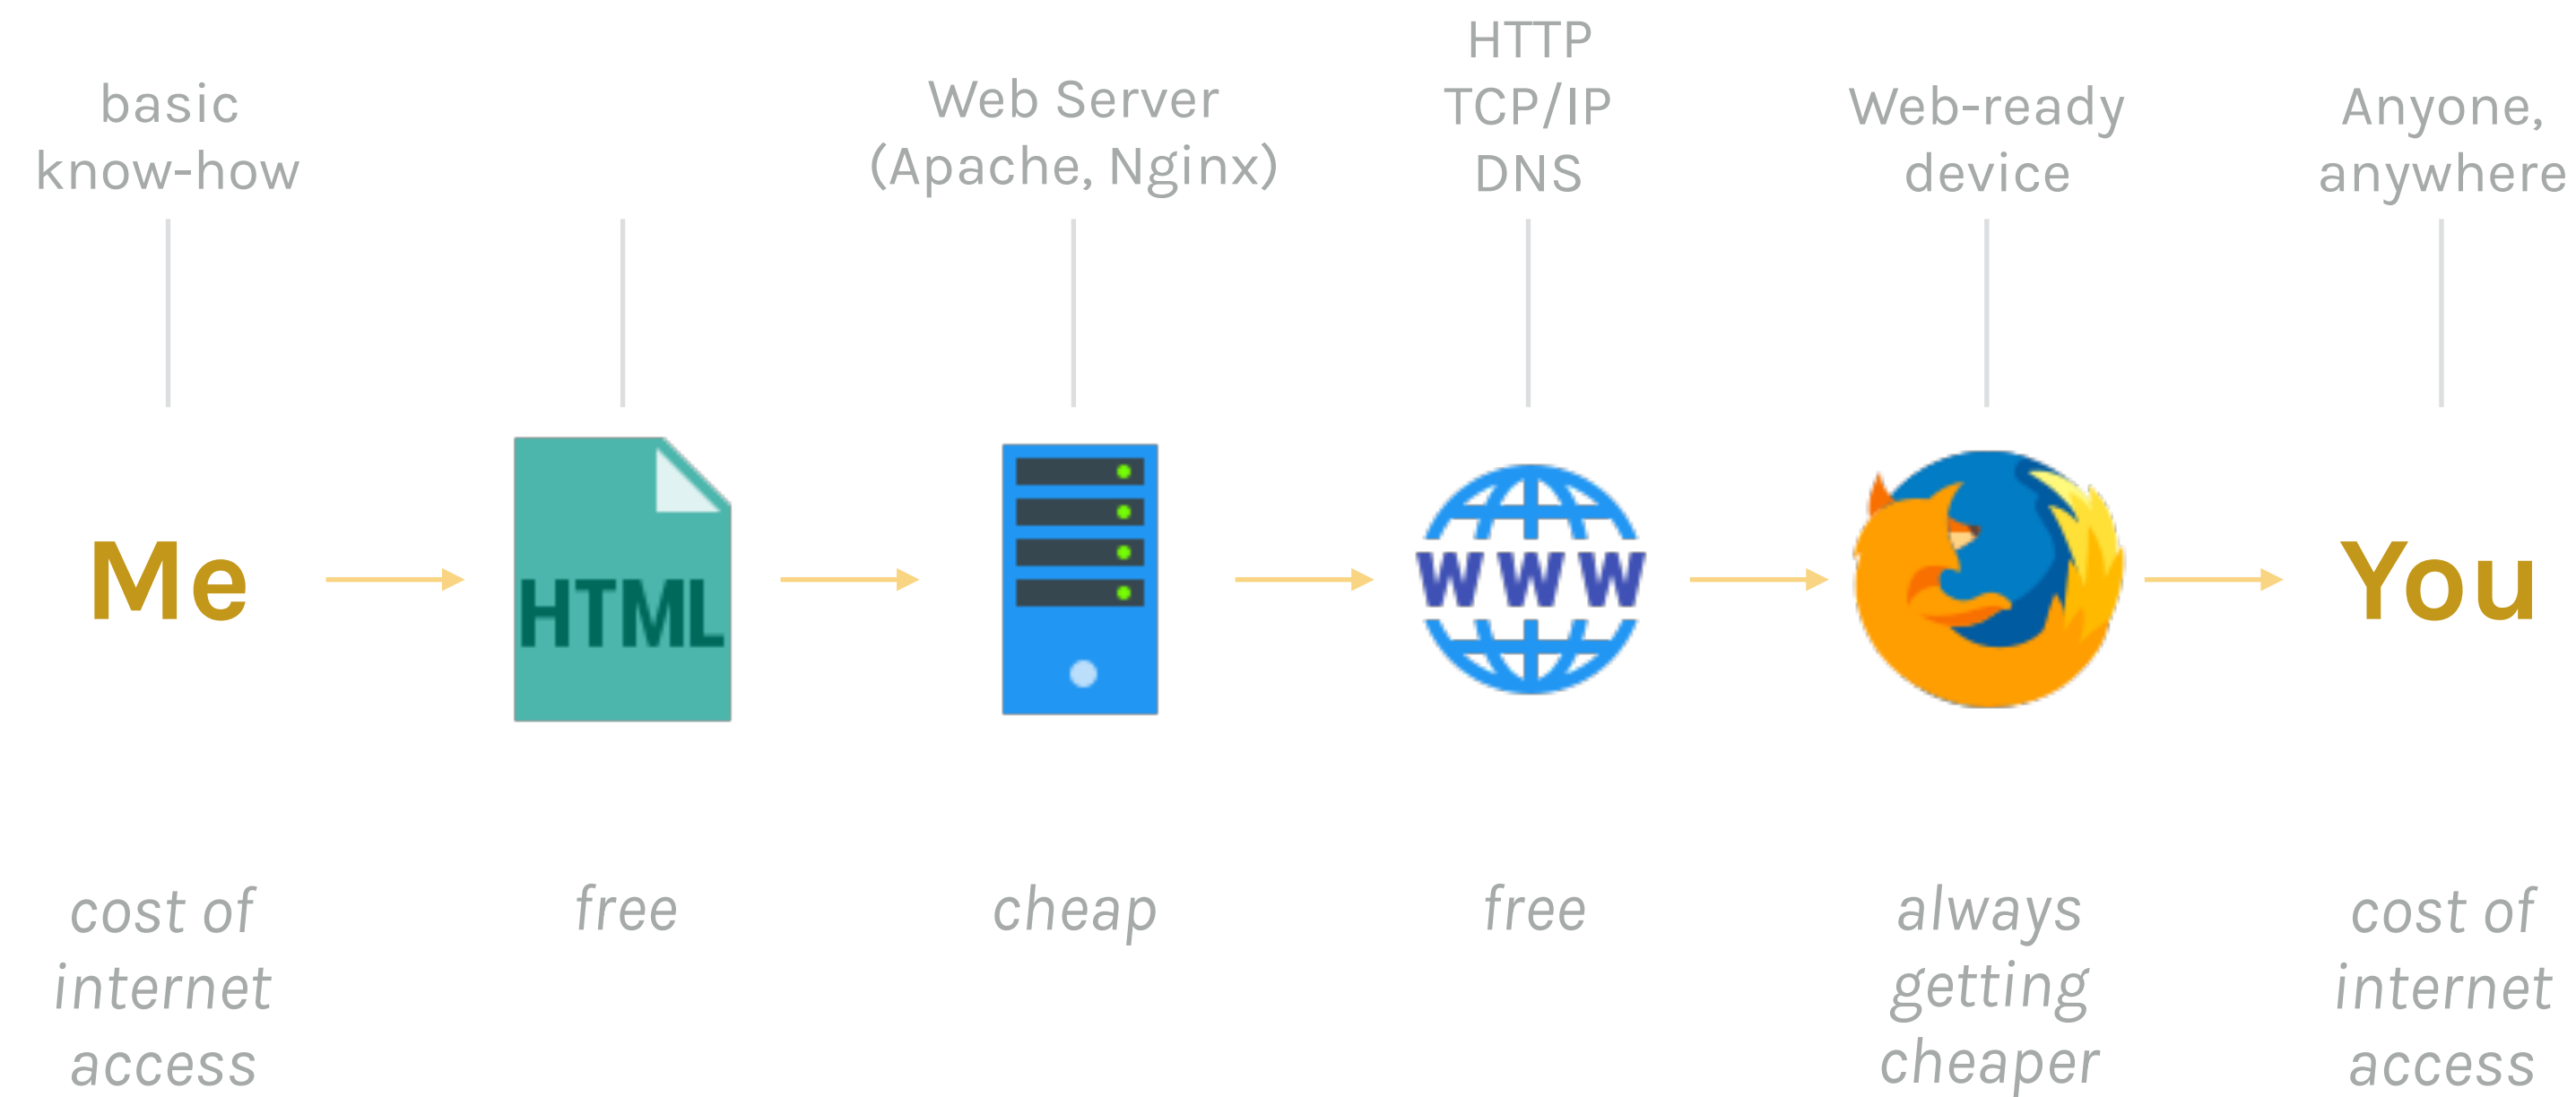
basic know-how

Web Server (Apache, Nginx)

HTTP
TCP/IP
DNS

Web-ready device

Anyone, anywhere

Me

HTML

WWW

You

cost of internet access

free

cheap

free

always getting cheaper

cost of internet access